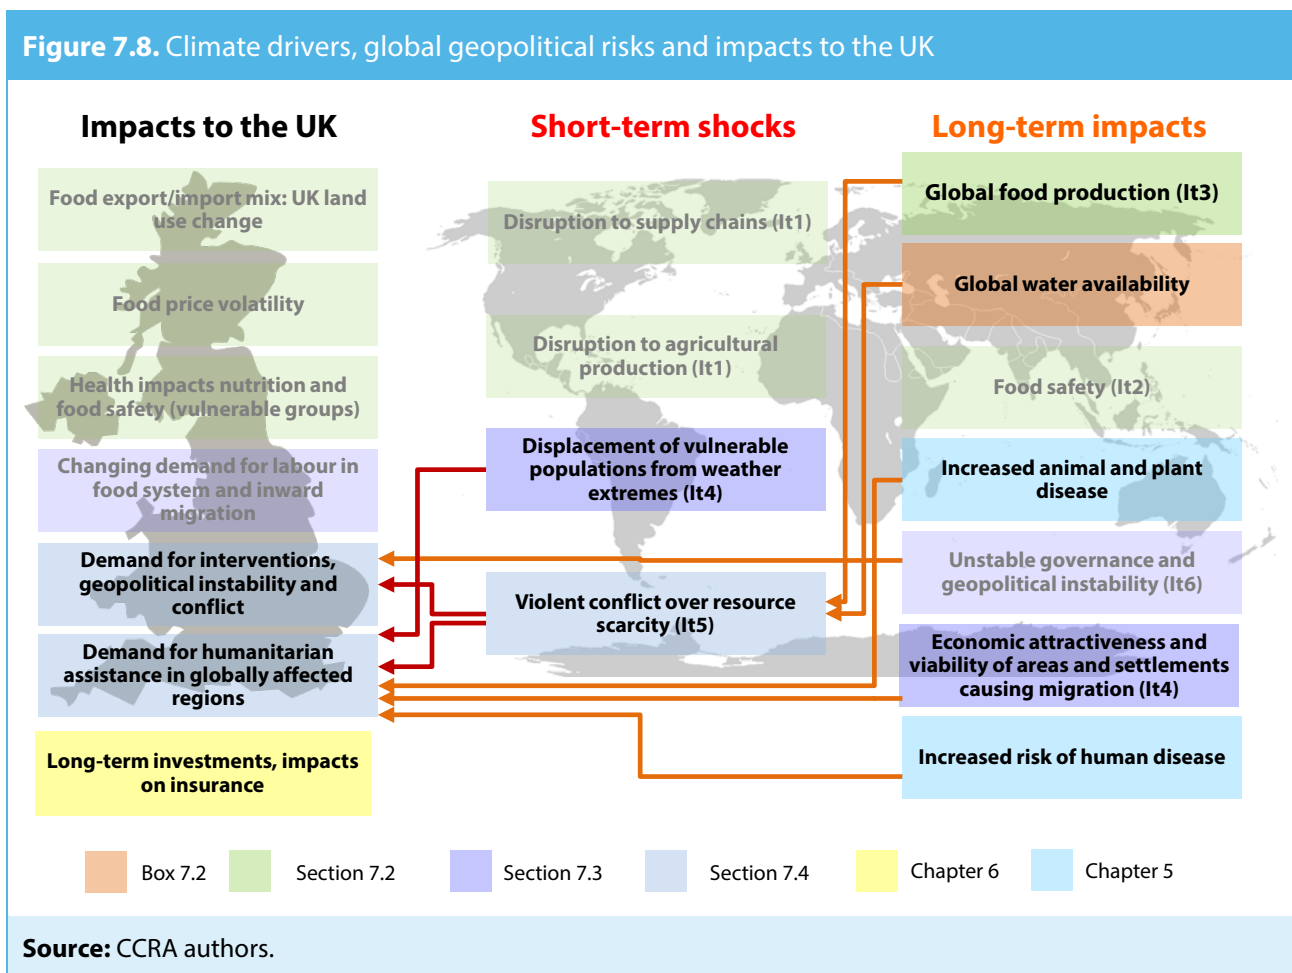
**Figure 7.8.** Climate drivers, global geopolitical risks and impacts to the UK

Impacts to the UK

Food export/import mix: UK land use change

Food price volatility

Health impacts nutrition and food safety (vulnerable groups)

Changing demand for labour in food system and inward migration

Demand for interventions, geopolitical instability and conflict

Demand for humanitarian assistance in globally affected regions

Long-term investments, impacts on insurance

Short-term shocks

Disruption to supply chains (It1)

Disruption to agricultural production (It1)

Displacement of vulnerable populations from weather extremes (It4)

Violent conflict over resource scarcity (It5)

Long-term impacts

Global food production (It3)

Global water availability

Food safety (It2)

Increased animal and plant disease

Unstable governance and geopolitical instability (It6)

Economic attractiveness and viability of areas and settlements causing migration (It4)

Increased risk of human disease

Box 7.2 Section 7.2 Section 7.3 Section 7.4 Chapter 6 Chapter 5

**Source:** CCRA authors.